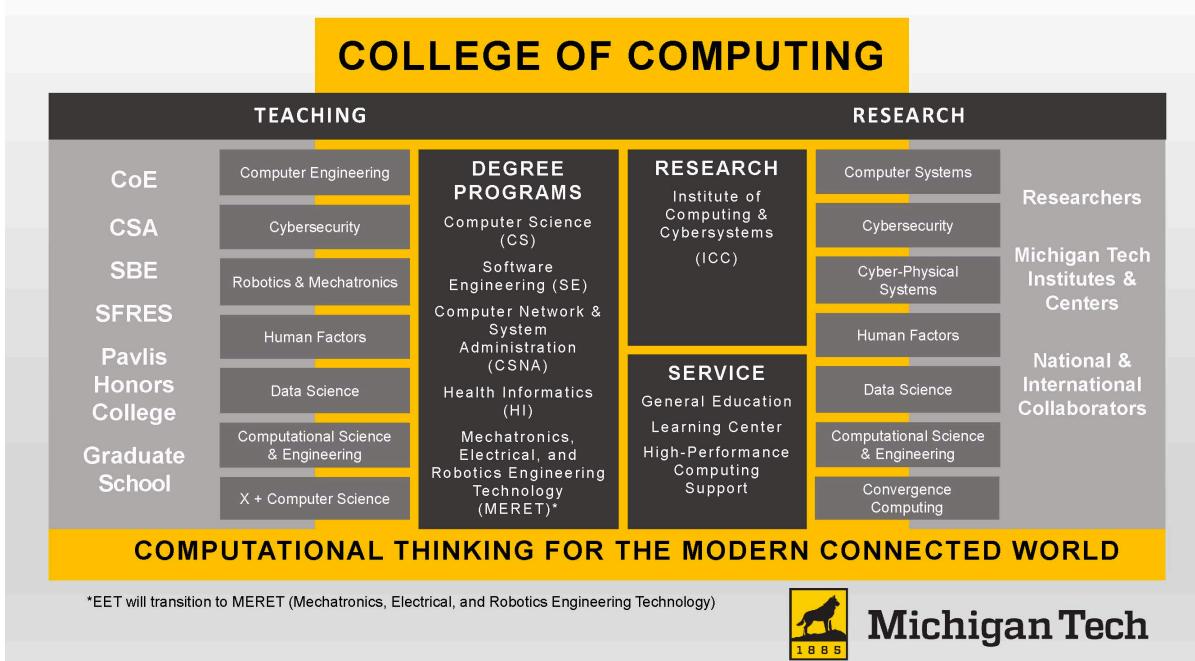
COLLEGE OF COMPUTING

TEACHING

RESEARCH

CoE

CSA

SBE

SFRES

Pavlis Honors College

Graduate School

Computer Engineering

Cybersecurity

Robotics & Mechatronics

Human Factors

Data Science

Computational Science & Engineering

X + Computer Science

DEGREE PROGRAMS

Computer Science (CS)

Software Engineering (SE)

Computer Network & System Administration (CSNA)

Health Informatics (HI)

Mechatronics, Electrical, and Robotics Engineering Technology (MERET)*

RESEARCH

Institute of Computing & Cybersystems

(ICC)

SERVICE

General Education

Learning Center

High-Performance Computing Support

Computer Systems

Cybersecurity

Cyber-Physical Systems

Human Factors

Data Science

Computational Science & Engineering

Convergence Computing

Researchers

Michigan Tech Institutes & Centers

National & International Collaborators

COMPUTATIONAL THINKING FOR THE MODERN CONNECTED WORLD

*EET will transition to MERET (Mechatronics, Electrical, and Robotics Engineering Technology)

1885

Michigan Tech